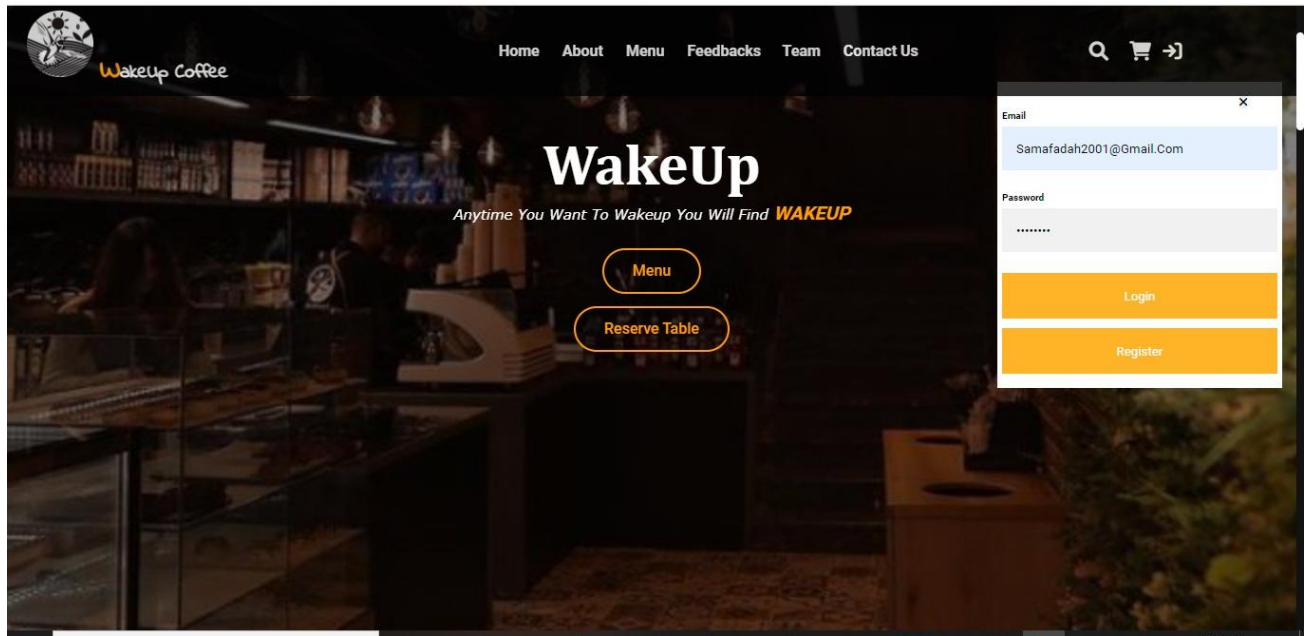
WakeUp Coffee

Home About Menu Feedbacks Team Contact Us

×

Email

Samafadah2001@Gmail.Com

Password

••••••••

Login

Register

WakeUp

Anytime You Want To Wakeup You Will Find WAKEUP

Menu

Reserve Table